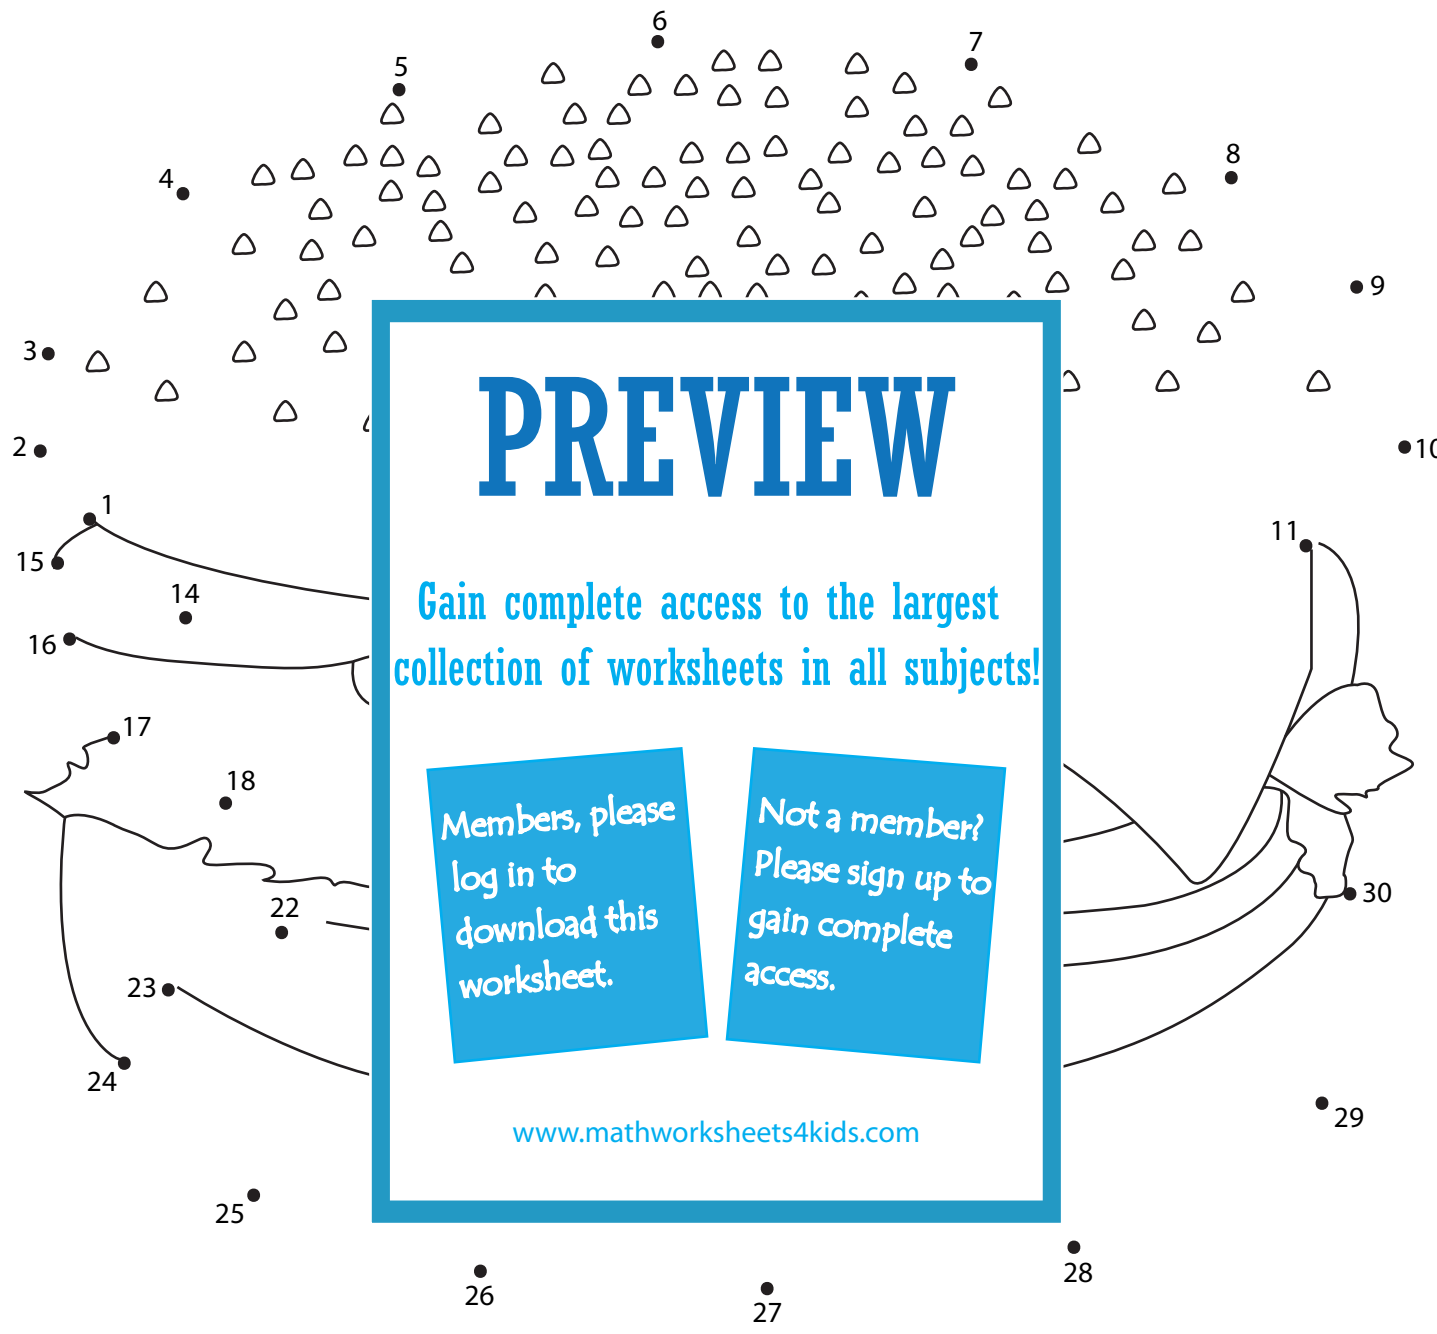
6
5
7
4
8
9
3
2
10
1
15
14
16
17
18
22
23
24
11
30
29
25
26
27
28

PREVIEW

Gain complete access to the largest collection of worksheets in all subjects!

Members, please log in to download this worksheet.

Not a member? Please sign up to gain complete access.

www.mathworksheets4kids.com